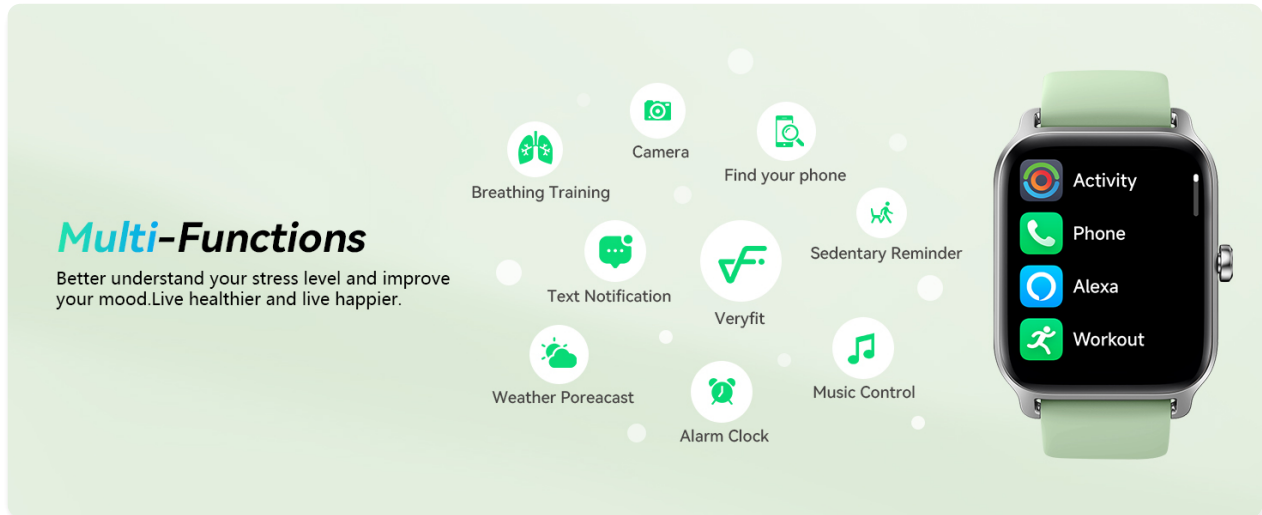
Multi-Functions

Better understand your stress level and improve your mood.Live healthier and live happier.

Camera

Breathing Training

Find your phone

Sedentary Reminder

Text Notification

Veryfit

Weather Poreacast

Music Control

Alarm Clock

Activity

Phone

Alexa

Workout